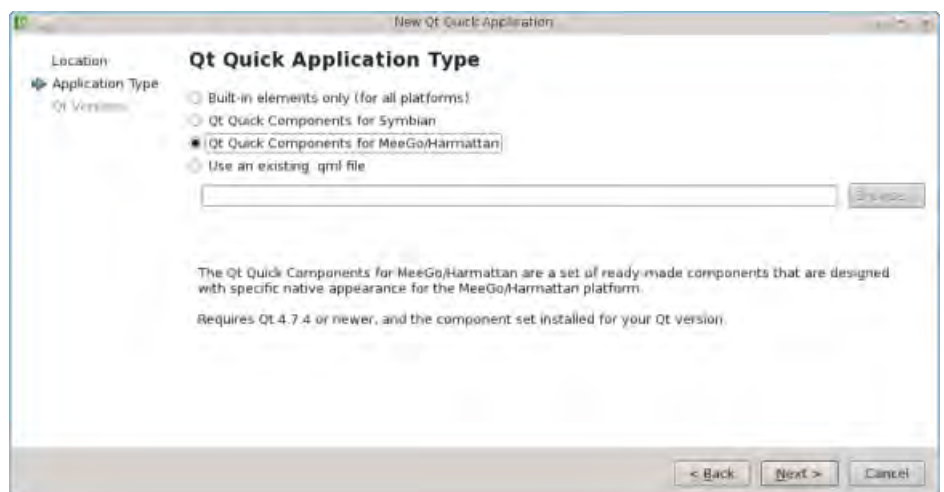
New Qt Quick Application

Location
Application Type
Qt Versions

Qt Quick Application Type

Built-in elements only (for all platforms)
Qt Quick Components for Symbian
Qt Quick Components for MeeGo/Harmattan
Use an existing .qml file

Browse...

The Qt Quick Components for MeeGo/Harmattan are a set of ready-made components that are designed with specific native appearance for the MeeGo/Harmattan platform.

Requires Qt 4.7.4 or newer, and the component set installed for your Qt version.

< Back
Next >
Cancel